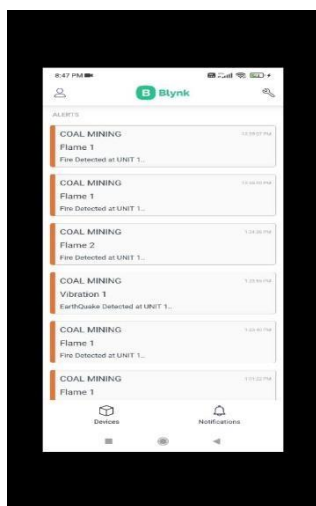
8:47 PM

Blynk

ALERTS

COAL MINING
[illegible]
Flame 1
Fire Detected at UNIT 1...

COAL MINING
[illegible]
Flame 1
Fire Detected at UNIT 1...

COAL MINING
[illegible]
Flame 2
Fire Detected at UNIT 1...

COAL MINING
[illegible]
Vibration 1
EarthQuake Detected at UNIT 1...

COAL MINING
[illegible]
Flame 1
Fire Detected at UNIT 1...

COAL MINING
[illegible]
Flame 1

Devices
Notifications